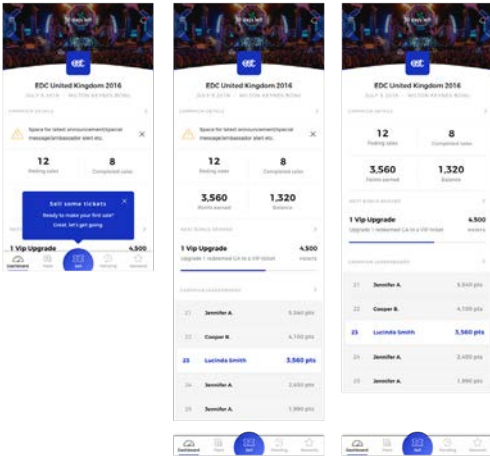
30 days left

EDC United Kingdom 2016

JULY 9, 2016 · MILTON KEYNES BOWL

CAMPAIGN DETAILS

Space for latest announcement/special message/ambassador alert etc.

12
Pending sales

8
Completed sales

Sell some tickets
Ready to make your first sale?
Great, let's get going.

1 Vip Upgrade
4,500

Dashboard
Posts
Sell
Ranking
Rewards

30 days left

EDC United Kingdom 2016

JULY 9, 2016 · MILTON KEYNES BOWL

CAMPAIGN DETAILS

Space for latest announcement/special message/ambassador alert etc.

12
Pending sales

8
Completed sales

3,560
Points earned

1,320
Balance

NEXT BONUS REWARD

1 Vip Upgrade
4,500
Upgrade 1 redeemed GA to a VIP ticket
ravers

CAMPAIGN LEADERBOARD

21 Jennifer A. 5,560 pts

22 Cooper B. 4,150 pts

23 Lucinda Smith 3,560 pts

24 Jennifer A. 2,450 pts

25 Jennifer A. 1,990 pts

Dashboard
Posts
Sell
Ranking
Rewards

12
Pending sales

8
Completed sales

3,560
Points earned

1,320
Balance

NEXT BONUS REWARD

1 Vip Upgrade
4,500
Upgrade 1 redeemed GA to a VIP ticket
ravers

CAMPAIGN LEADERBOARD

22 Jennifer A. 5,640 pts

22 Cooper B. 4,150 pts

23 Lucinda Smith 3,560 pts

24 Jennifer A. 2,450 pts

25 Jennifer A. 1,990 pts

Dashboard
Posts
Sell
Ranking
Rewards